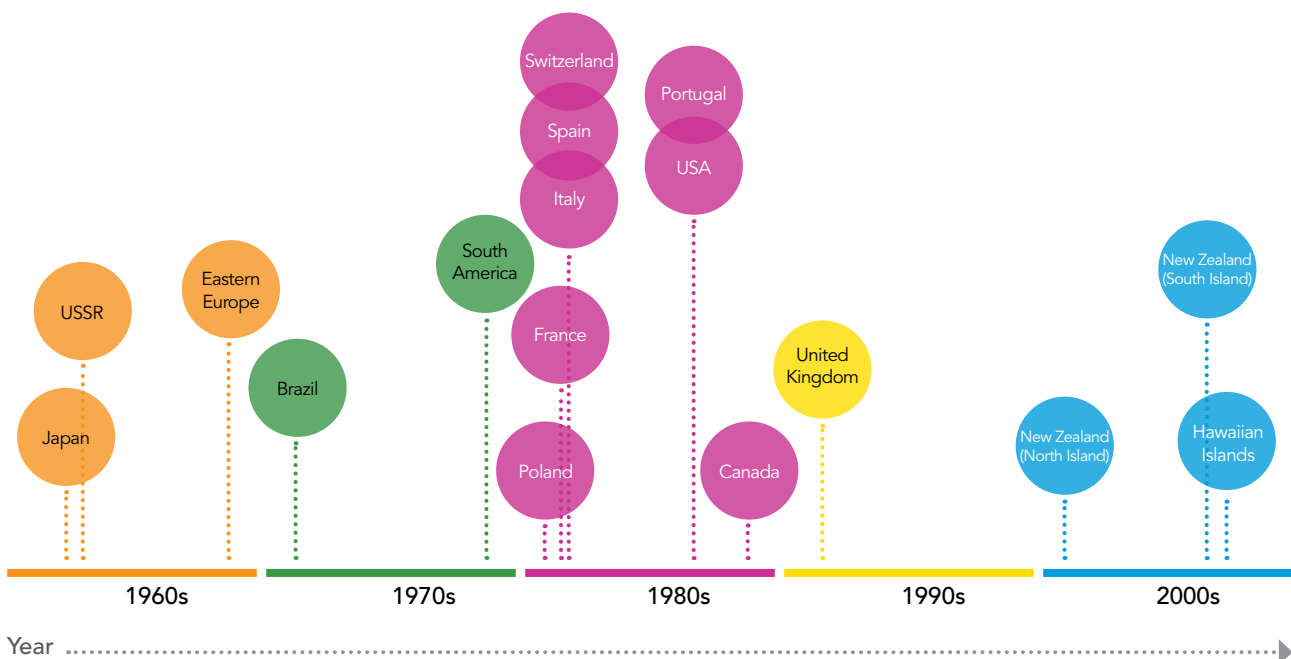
Switzerland

Portugal

Spain

USA

Italy

South America

Eastern Europe

USSR

New Zealand (South Island)

France

United Kingdom

Brazil

Japan

Hawaiian Islands

New Zealand (North Island)

Poland

Canada

1960s

1970s

1980s

1990s

2000s

Year